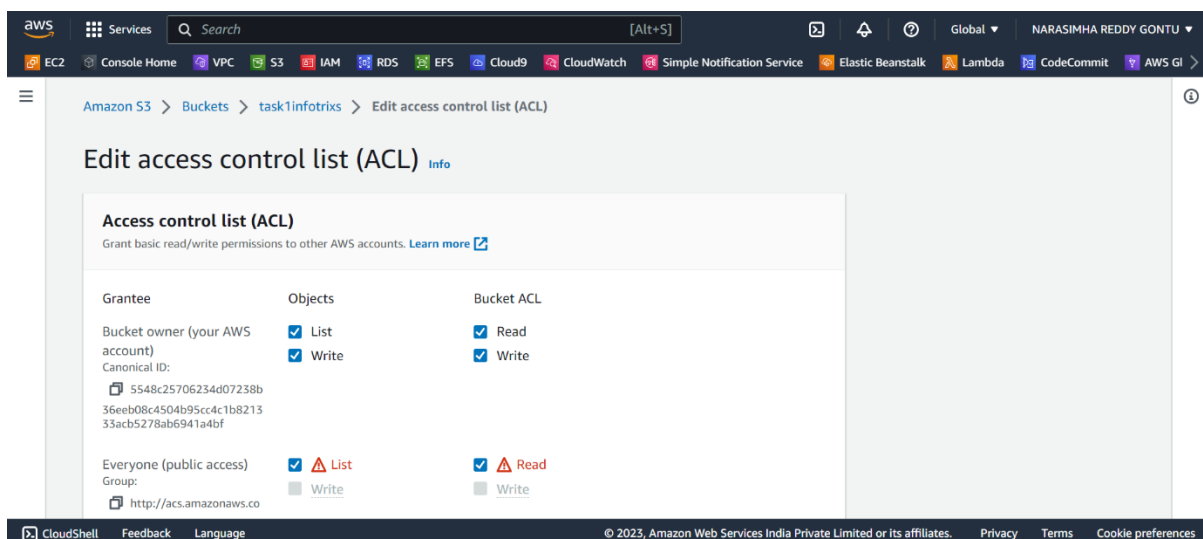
aws Services Search [Alt+S] Global ▼ NARASIMHA REDDY GONTU ▼

EC2 Console Home VPC S3 IAM RDS EFS Cloud9 CloudWatch Simple Notification Service Elastic Beanstalk Lambda CodeCommit AWS Gl

Amazon S3 > Buckets > task1infotrixs > Edit access control list (ACL)

Edit access control list (ACL) Info

Access control list (ACL)

Grant basic read/write permissions to other AWS accounts. Learn more

| Grantee | Objects | Bucket ACL |
|---|---|---|
| Bucket owner (your AWS account) Canonical ID: 5548c25706234d07238b36eeb08c4504b95cc4c1b821333acb5278ab6941a4bf | List Write | Read Write |
| Everyone (public access) Group: http://acs.amazonaws.co | List Write | Read Write |

CloudShell Feedback Language © 2023, Amazon Web Services India Private Limited or its affiliates. Privacy Terms Cookie preferences